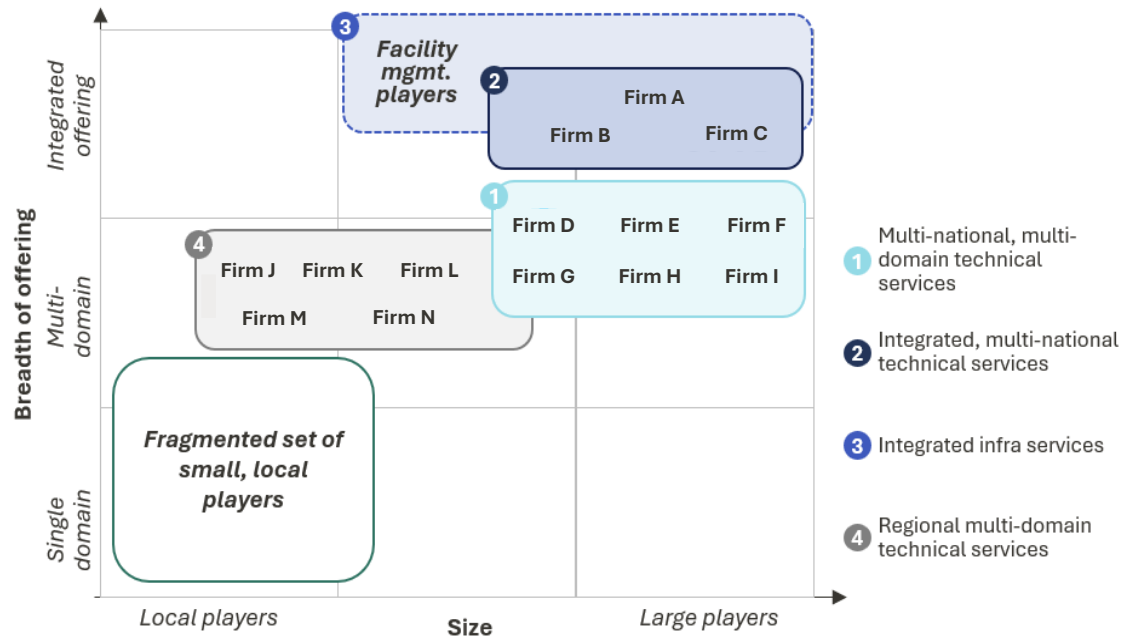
Breadth of offering

Integrated offering

Multi-domain

Single domain

3 Facility mgmt. players

2 Firm A Firm B Firm C

1 Firm D Firm E Firm F Firm G Firm H Firm I

4 Firm J Firm K Firm L Firm M Firm N

Fragmented set of small, local players

Local players

Size

Large players

1 Multi-national, multi-domain technical services

2 Integrated, multi-national technical services

3 Integrated infra services

4 Regional multi-domain technical services